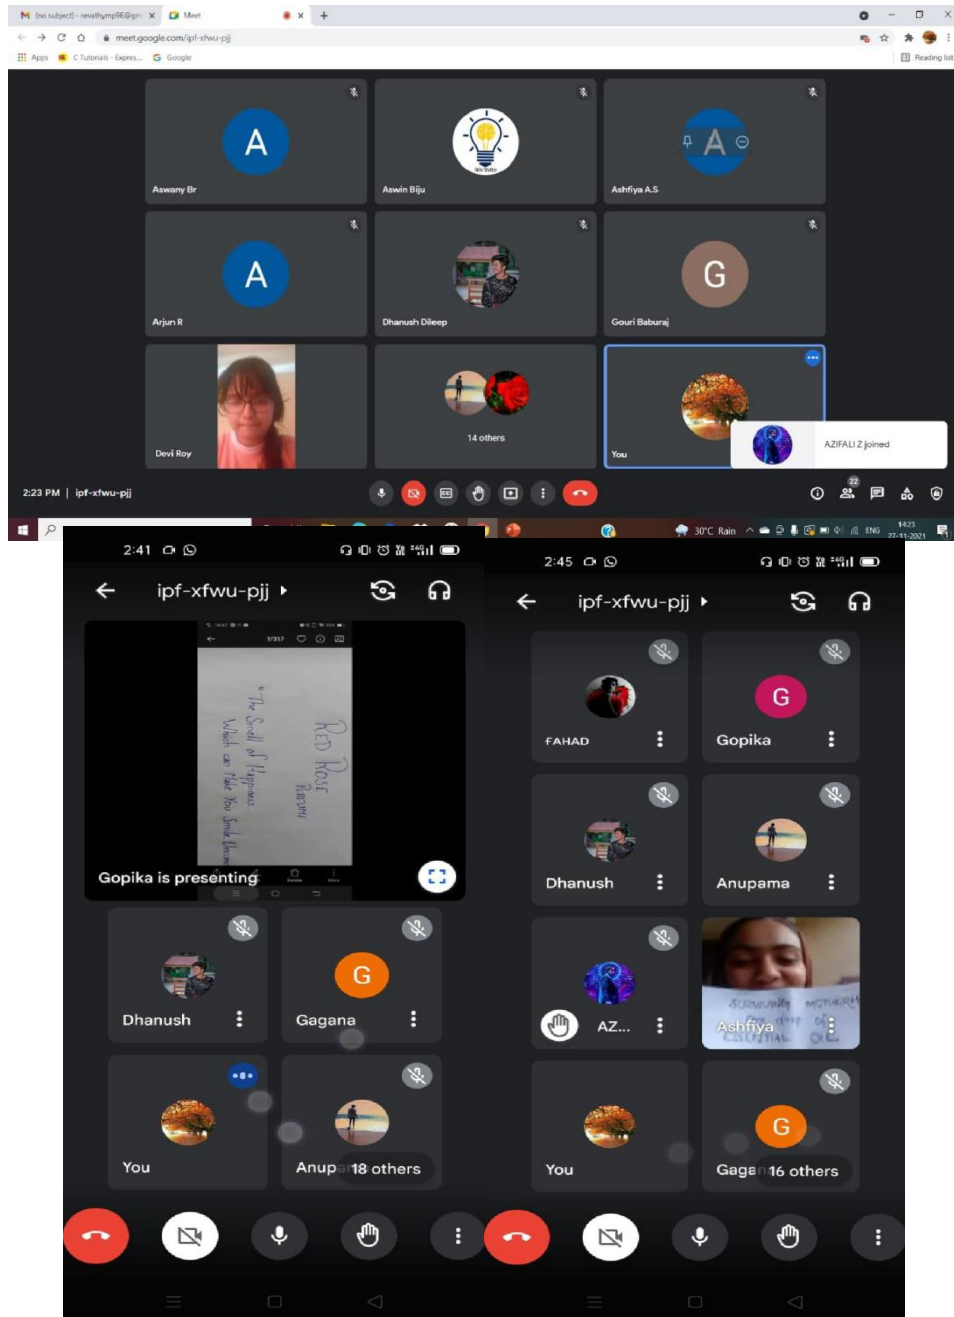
(no subject) - revathymp96@gm ×
Meet
meet.google.com/ipf-xfwu-pjj
Apps
C Tutorials - Expres...
Google
Reading list

A
Aswany Br
Aswin Biju
A
Ashfiya A.S
A
Arjun R
Dhanush Dileep
G
Gouri Baburaj
Devi Roy
14 others
You
AZIFALI Z joined

2:23 PM | ipf-xfwu-pjj

30°C Rain
ENG
14:23
27-11-2021

2:41
ipf-xfwu-pjj
Red Rose
The Smell of Happiness
Which can Make You Smile
Gopika is presenting
Dhanush
G
Gagana
You
Anup
18 others

2:45
ipf-xfwu-pjj
FAHAD
G
Gopika
Dhanush
Anupama
AZ...
Ashfiya
You
G
Gaga
16 others